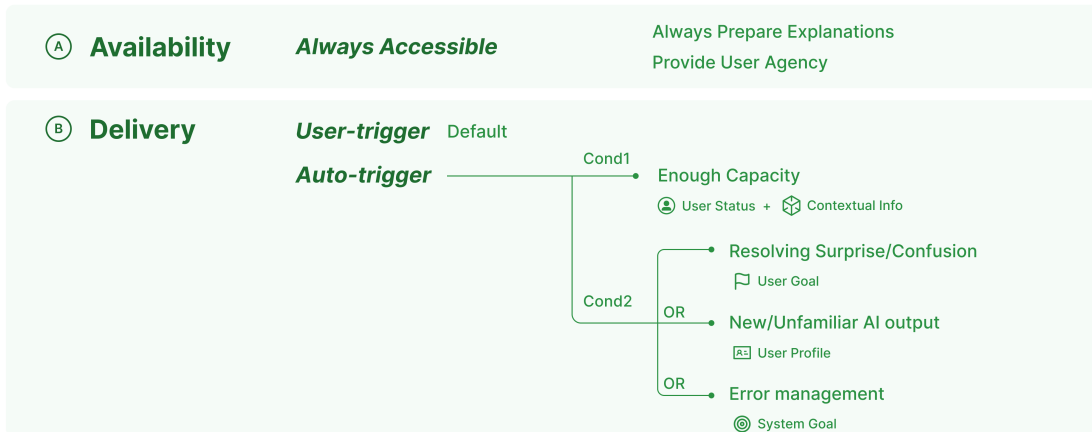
A Availability Always Accessible

Always Prepare Explanations
Provide User Agency

B Delivery User-trigger Default

Auto-trigger

Cond1
Enough Capacity
User Status + Contextual Info

Cond2
Resolving Surprise/Confusion
User Goal

OR
New/Unfamiliar AI output
User Profile

OR
Error management
System Goal